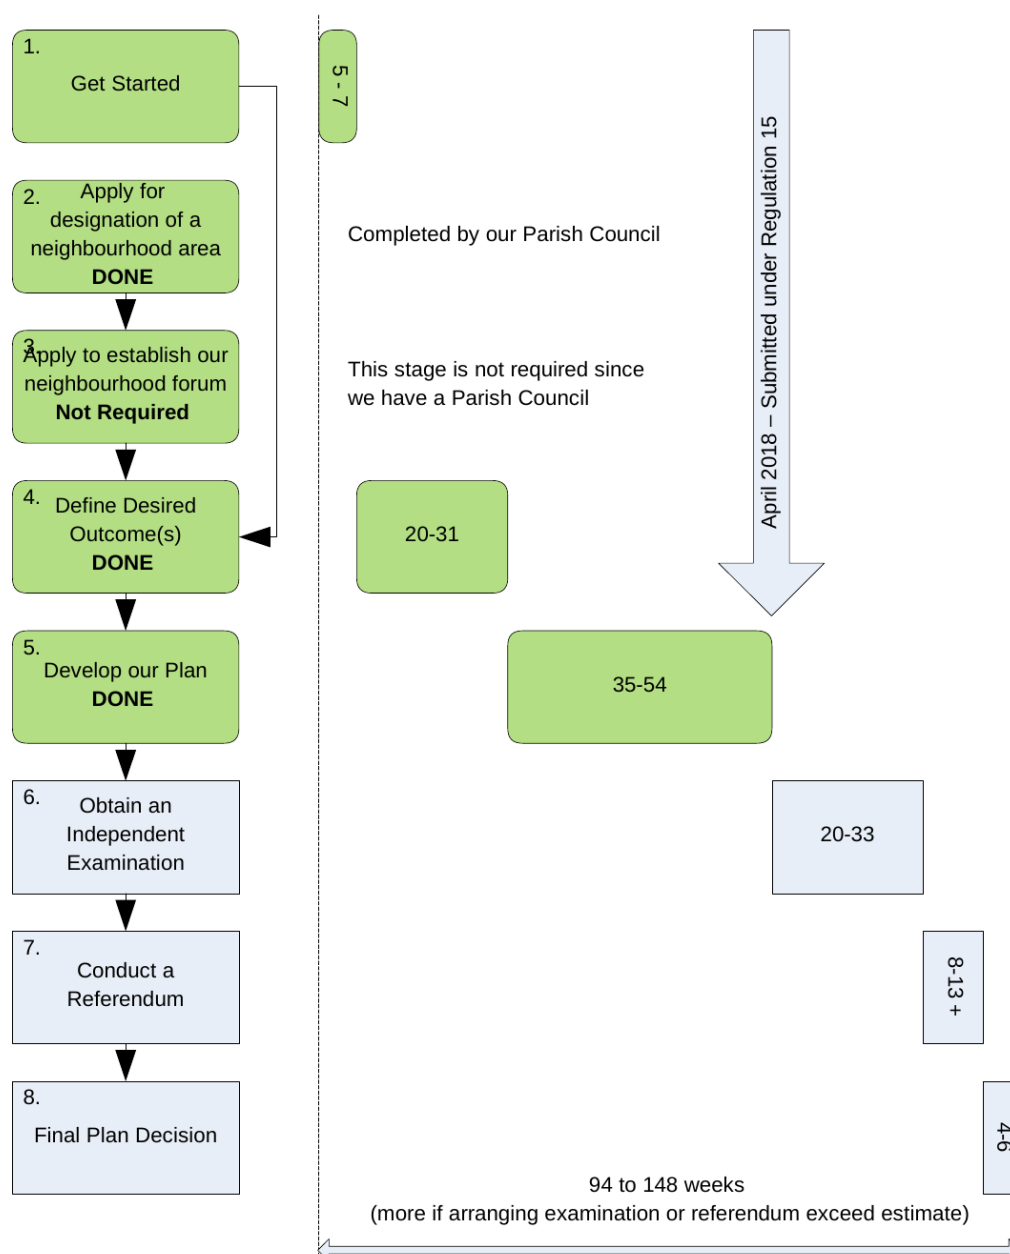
1.
Get Started

2. Apply for designation of a neighbourhood area
DONE

3. Apply to establish our neighbourhood forum
Not Required

4. Define Desired Outcome(s)
DONE

5. Develop our Plan
DONE

6. Obtain an Independent Examination

7. Conduct a Referendum

8. Final Plan Decision

5 - 7

Completed by our Parish Council

This stage is not required since we have a Parish Council

April 2018 – Submitted under Regulation 15

20-31

35-54

20-33

8-13 +

4-6

94 to 148 weeks
(more if arranging examination or referendum exceed estimate)